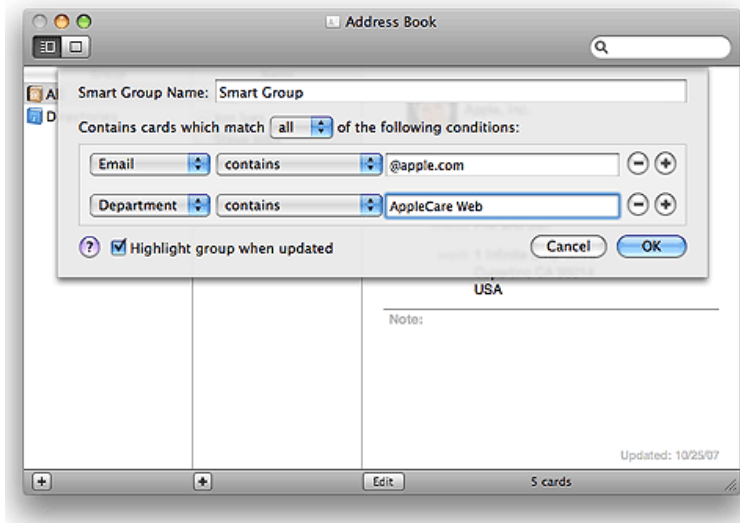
Address Book

Al

D

Smart Group Name: Smart Group

Contains cards which match all of the following conditions:

Email contains @apple.com

Department contains AppleCare Web

? Highlight group when updated

Cancel OK

USA

Note:

Updated: 10/25/07

Edit

5 cards